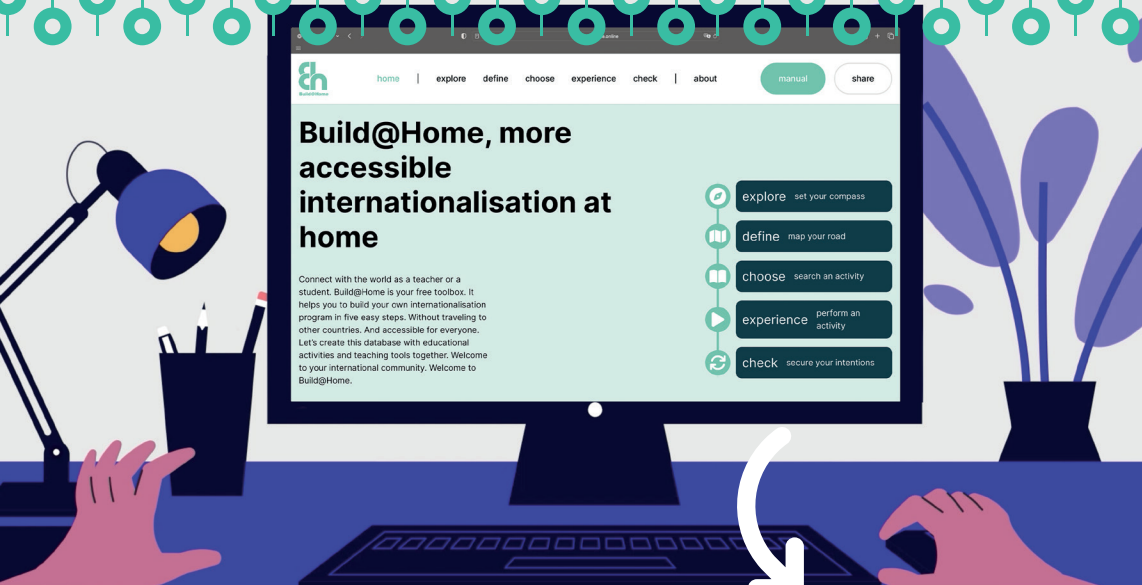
Build@Home

home | explore define choose experience check | about

manual

share

Build@Home, more accessible internationalisation at home

Connect with the world as a teacher or a student. Build@Home is your free toolbox. It helps you to build your own internationalisation program in five easy steps. Without traveling to other countries. And accessible for everyone. Let's create this database with educational activities and teaching tools together. Welcome to your international community. Welcome to Build@Home.

explore set your compass

define map your road

choose search an activity

experience perform an activity

check secure your intentions